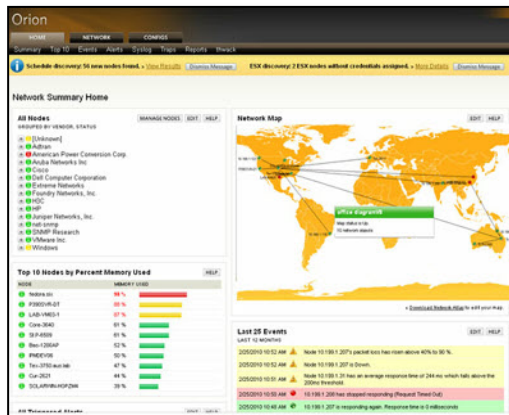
Orion

HOME NETWORK CONFIGS

Summary Top 10 Events Alerts Syslog Traps Reports thwack

Schedule discovery: 56 new nodes found. » View Results Dismiss Message ESX discovery: 2 ESX nodes without credentials assigned. » More Details Dismiss Message

Network Summary Home

All Nodes
GROUPED BY VENDOR, STATUS
MANAGE NODES EDIT HELP

[Unknown]
Adtran
American Power Conversion Corp.
Aruba Networks Inc
Cisco
Dell Computer Corporation
Extreme Networks
Foundry Networks, Inc.
H3C
HP
Juniper Networks, Inc.
net-snmp
SNMP Research
VMware Inc.
Windows

Top 10 Nodes by Percent Memory Used
HELP

| NODE | MEMORY USED | |
|---|---|---|
| fedora.loc | 98 % | |
| F3800VR-ST | 88 % | |
| LAB-VMES-1 | 87 % | |
| Core-3640 | 61 % | |
| SLF-6509 | 61 % | |
| Bas-1200AP | 52 % | |
| PMDEV06 | 50 % | |
| Tex-3750-aux.lab | 47 % | |
| Cor-2621 | 44 % | |
| SOLARWIN-HQPZMI | 39 % | |

All Triggered Alerts

Network Map
EDIT HELP

atlas diagram
Map status is Up
10 network objects

» Download Network Atlas to edit your map.

Last 25 Events
LAST 12 MONTHS
EDIT HELP

| | |
|---|---|
| 2/25/2010 10:52 AM | Node 10.199.1.207's packet loss has risen above 40% to 90 %. |
| 2/25/2010 10:52 AM | Node 10.199.1.207 is Down. |
| 2/25/2010 10:51 AM | Node 10.199.1.31 has an average response time of 244 ms which falls above the 200ms threshold. |
| 2/25/2010 10:50 AM | 10.199.1.200 has stopped responding (Request Timed Out) |
| 2/25/2010 10:48 AM | 10.199.1.207 is responding again. Response time is 0 milliseconds |